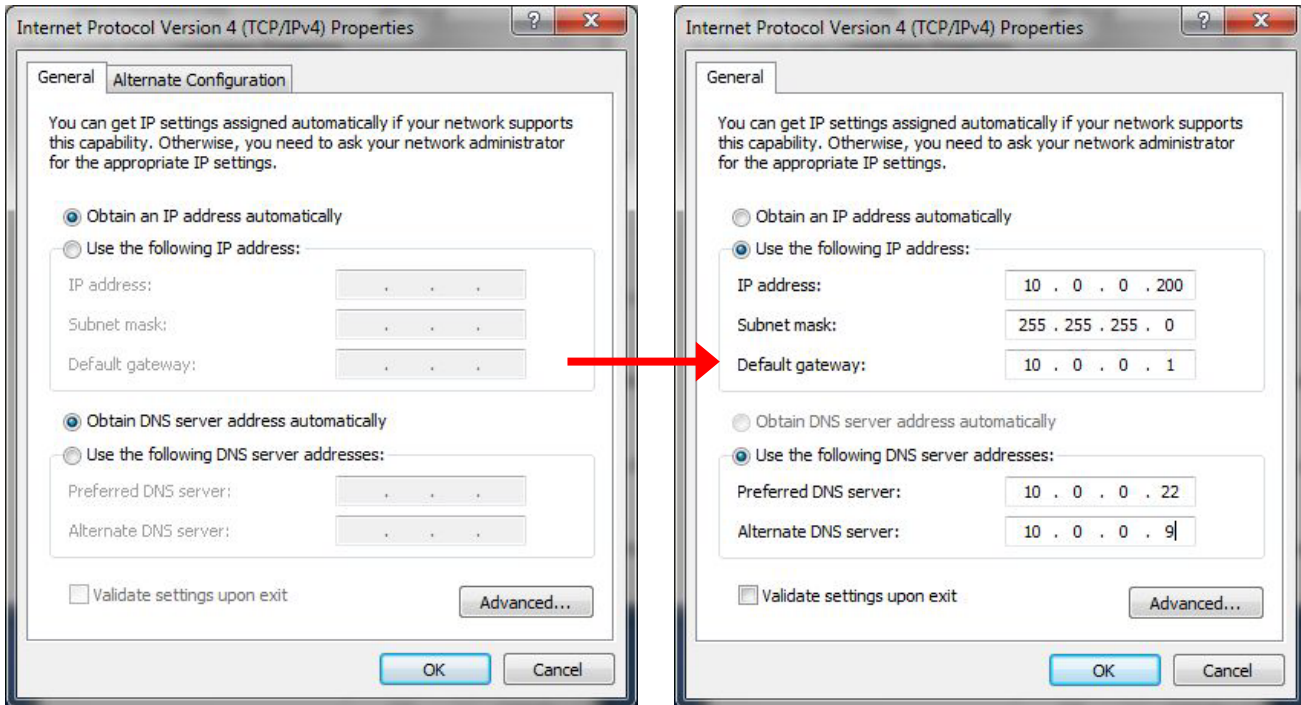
Internet Protocol Version 4 (TCP/IPv4) Properties

?

X

General

Alternate Configuration

You can get IP settings assigned automatically if your network supports this capability. Otherwise, you need to ask your network administrator for the appropriate IP settings.

Obtain an IP address automatically

Use the following IP address:

IP address:

Subnet mask:

Default gateway:

Obtain DNS server address automatically

Use the following DNS server addresses:

Preferred DNS server:

Alternate DNS server:

Validate settings upon exit

Advanced...

OK

Cancel

Internet Protocol Version 4 (TCP/IPv4) Properties

?

X

General

You can get IP settings assigned automatically if your network supports this capability. Otherwise, you need to ask your network administrator for the appropriate IP settings.

Obtain an IP address automatically

Use the following IP address:

IP address: 10 . 0 . 0 . 200

Subnet mask: 255 . 255 . 255 . 0

Default gateway: 10 . 0 . 0 . 1

Obtain DNS server address automatically

Use the following DNS server addresses:

Preferred DNS server: 10 . 0 . 0 . 22

Alternate DNS server: 10 . 0 . 0 . 9

Validate settings upon exit

Advanced...

OK

Cancel